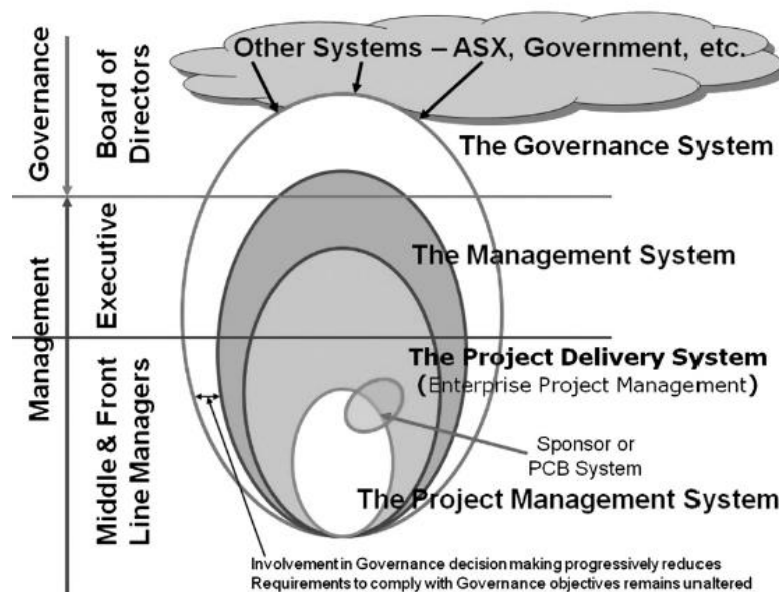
Governance

Management

Board of Directors

Executive

Middle & Front Line Managers

Other Systems – ASX, Government, etc.

The Governance System

The Management System

The Project Delivery System (Enterprise Project Management)

Sponsor or PCB System

The Project Management System

Involvement in Governance decision making progressively reduces
Requirements to comply with Governance objectives remains unaltered